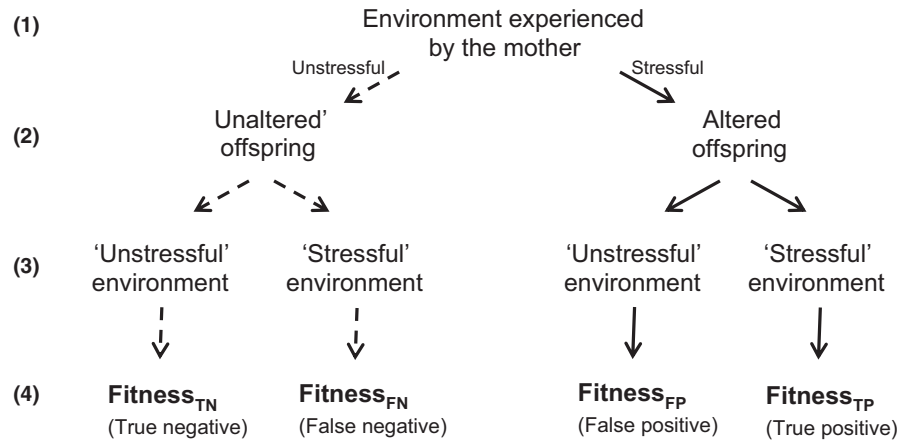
(1) Environment experienced by the mother

Unstressful

Stressful

(2) Unaltered' offspring

Altered offspring

(3) 'Unstressful' environment

'Stressful' environment

'Unstressful' environment

'Stressful' environment

(4) $\textbf{Fitness}_{\textbf{TN}}$ (True negative)

$\textbf{Fitness}_{\textbf{FN}}$ (False negative)

$\textbf{Fitness}_{\textbf{FP}}$ (False positive)

$\textbf{Fitness}_{\textbf{TP}}$ (True positive)